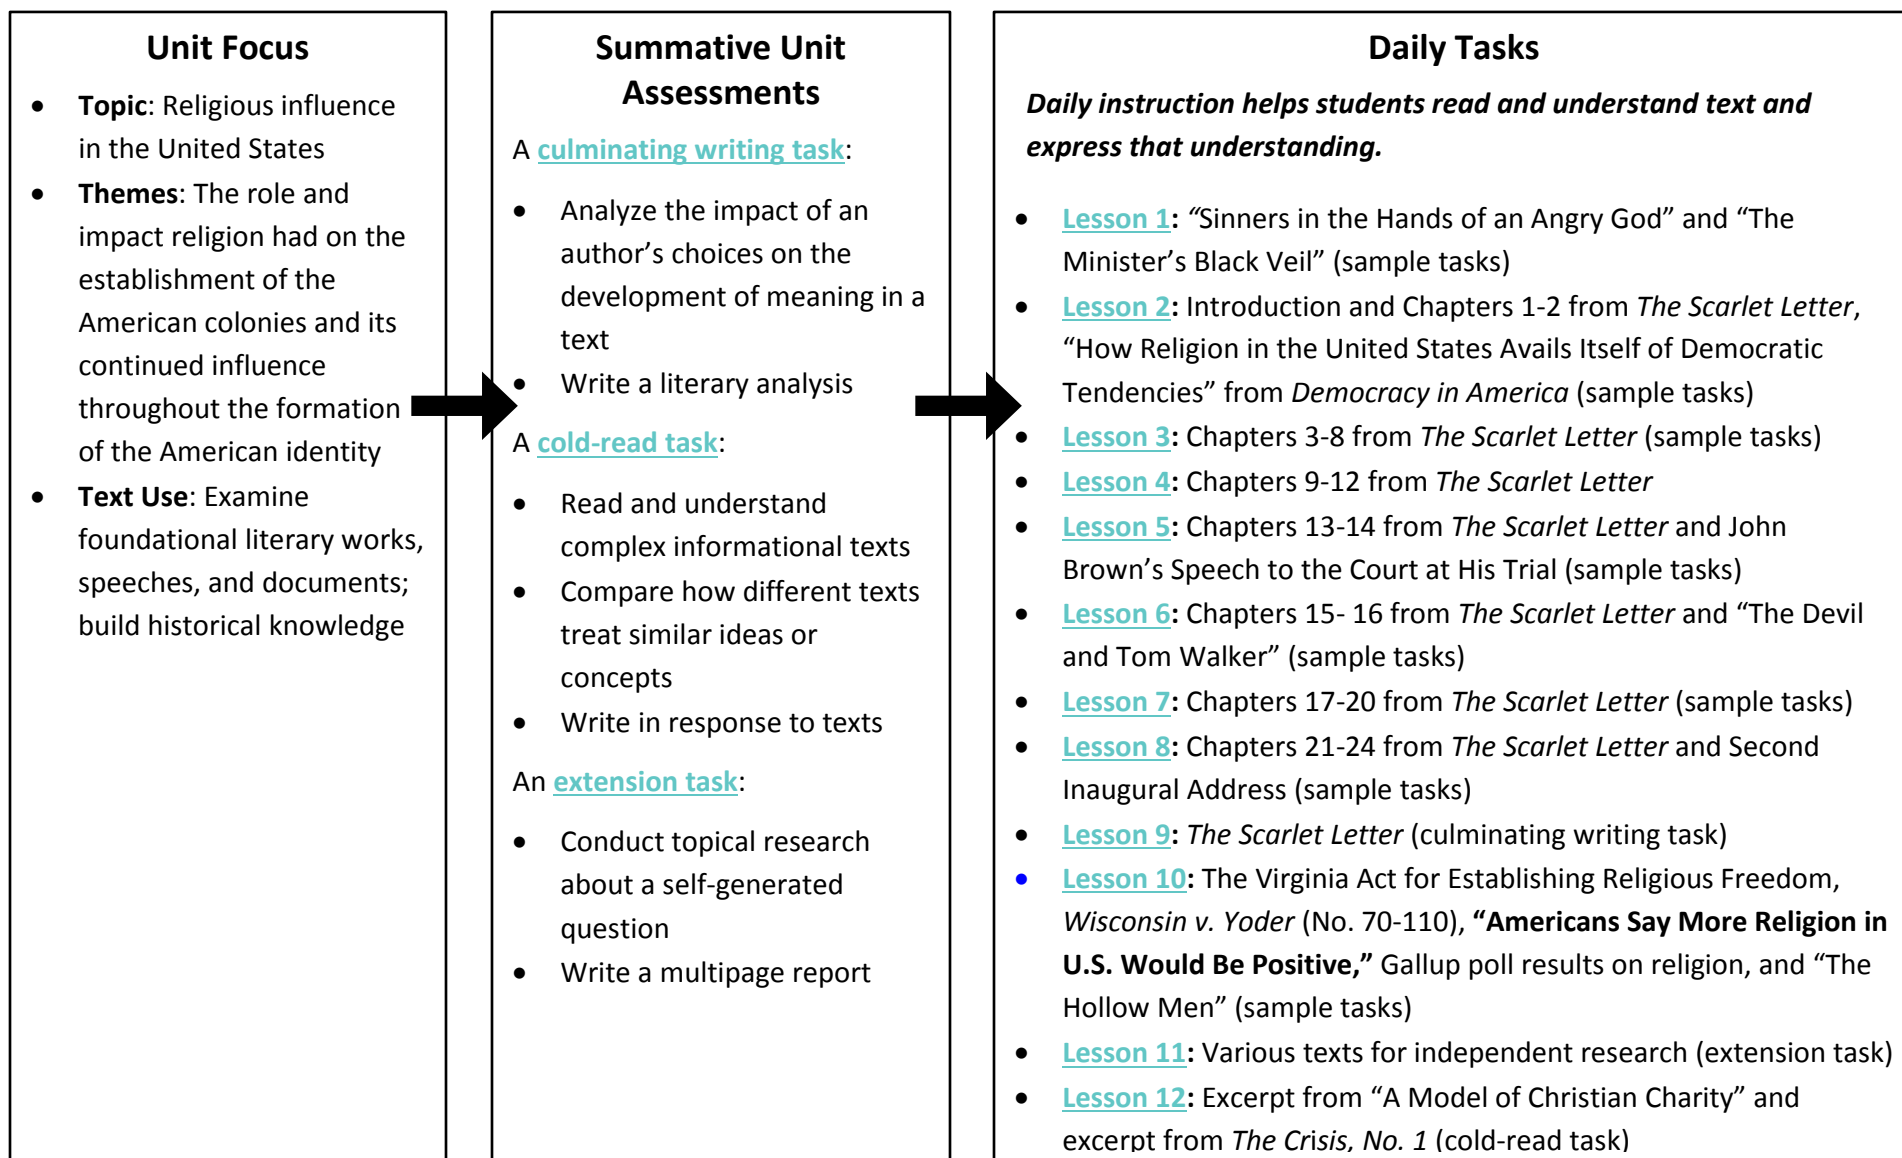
Unit Focus

- **Topic**: Religious influence in the United States
- **Themes**: The role and impact religion had on the establishment of the American colonies and its continued influence throughout the formation of the American identity
- **Text Use**: Examine foundational literary works, speeches, and documents; build historical knowledge

Summative Unit Assessments

A culminating writing task:

- Analyze the impact of an author's choices on the development of meaning in a text
- Write a literary analysis

A cold-read task:

- Read and understand complex informational texts
- Compare how different texts treat similar ideas or concepts
- Write in response to texts

An extension task:

- Conduct topical research about a self-generated question
- Write a multipage report

Daily Tasks

*Daily instruction helps students read and understand text and express that understanding.*

- Lesson 1: "Sinners in the Hands of an Angry God" and "The Minister's Black Veil" (sample tasks)
- Lesson 2: Introduction and Chapters 1-2 from *The Scarlet Letter*, "How Religion in the United States Avails Itself of Democratic Tendencies" from *Democracy in America* (sample tasks)
- Lesson 3: Chapters 3-8 from *The Scarlet Letter* (sample tasks)
- Lesson 4: Chapters 9-12 from *The Scarlet Letter*
- Lesson 5: Chapters 13-14 from *The Scarlet Letter* and John Brown's Speech to the Court at His Trial (sample tasks)
- Lesson 6: Chapters 15- 16 from *The Scarlet Letter* and "The Devil and Tom Walker" (sample tasks)
- Lesson 7: Chapters 17-20 from *The Scarlet Letter* (sample tasks)
- Lesson 8: Chapters 21-24 from *The Scarlet Letter* and Second Inaugural Address (sample tasks)
- Lesson 9: *The Scarlet Letter* (culminating writing task)
- Lesson 10: The Virginia Act for Establishing Religious Freedom, *Wisconsin v. Yoder* (No. 70-110), **"Americans Say More Religion in U.S. Would Be Positive,"** Gallup poll results on religion, and "The Hollow Men" (sample tasks)
- Lesson 11: Various texts for independent research (extension task)
- Lesson 12: Excerpt from "A Model of Christian Charity" and excerpt from *The Crisis, No. 1* (cold-read task)